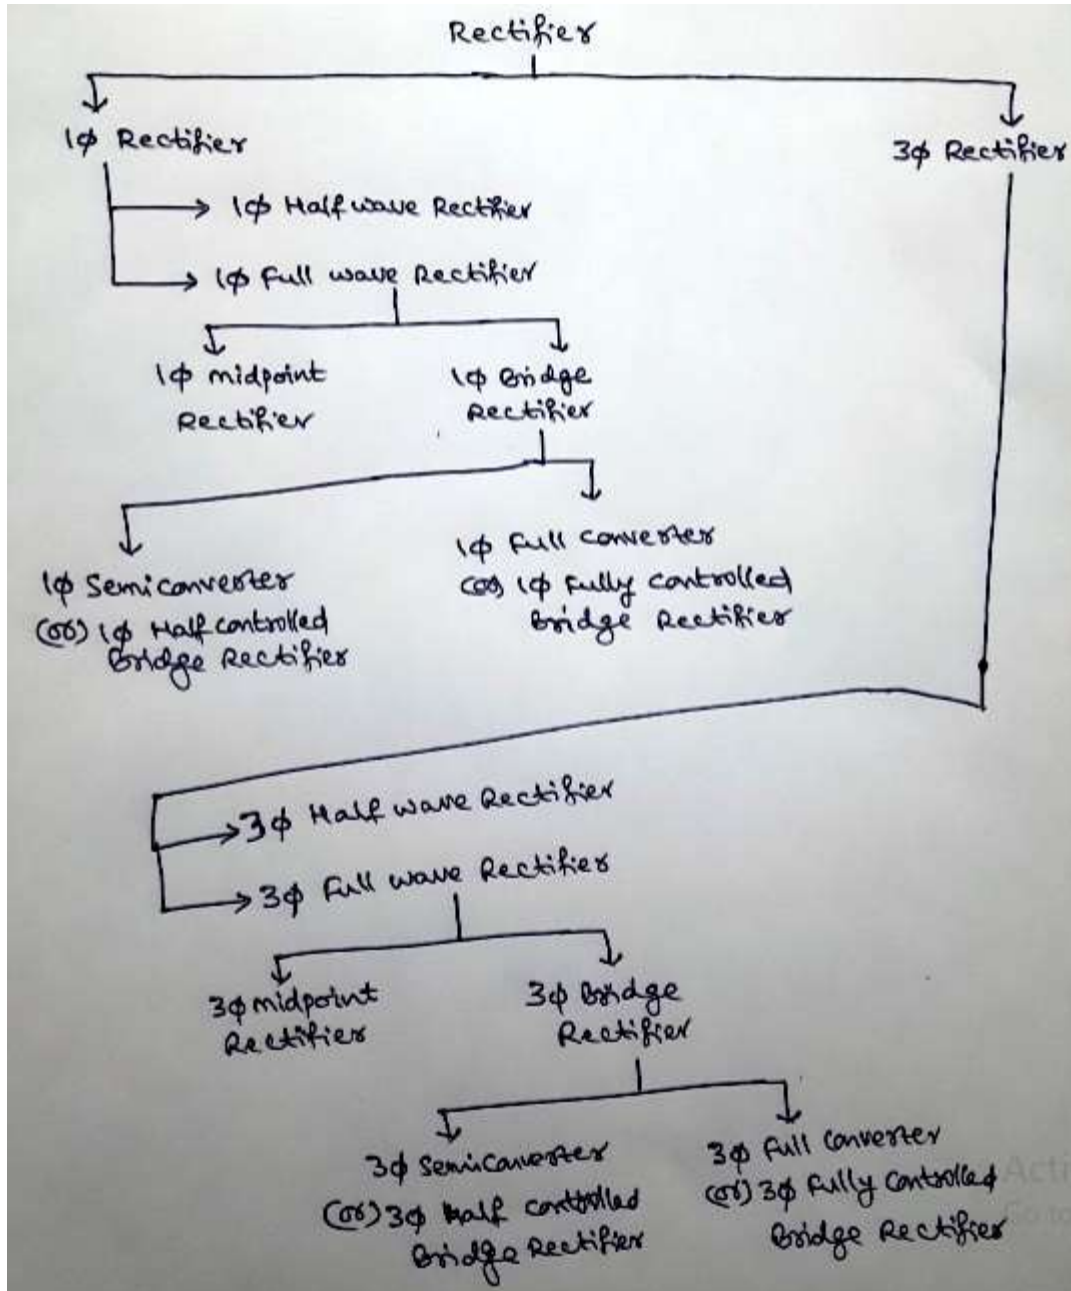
Rectifier

1$\phi$ Rectifier

3$\phi$ Rectifier

1$\phi$ Half wave Rectfier

1$\phi$ full wave Rectifier

1$\phi$ midpoint Rectifier

1$\phi$ Bridge Rectifier

1$\phi$ Semiconverter (or) 1$\phi$ Half controlled Bridge Rectifier

1$\phi$ full converter (or) 1$\phi$ fully controlled Bridge Rectifier

3$\phi$ Half wave Rectifier

3$\phi$ full wave Rectifier

3$\phi$ midpoint Rectifier

3$\phi$ Bridge Rectifier

3$\phi$ Semiconverter (or) 3$\phi$ Half controlled Bridge Rectifier

3$\phi$ full converter (or) 3$\phi$ fully controlled Bridge Rectifier

Acti